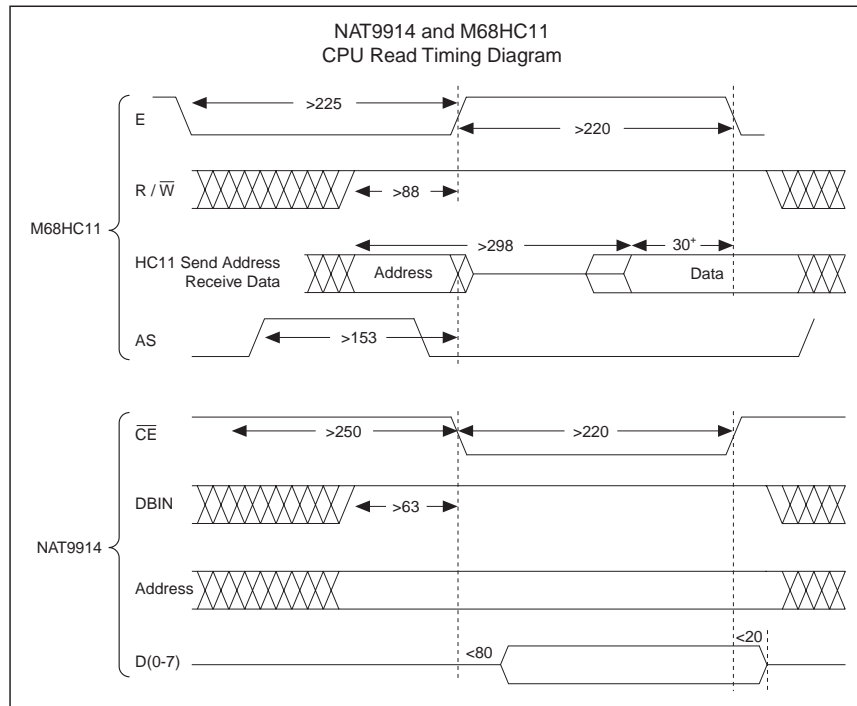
NAT9914 and M68HC11
CPU Read Timing Diagram

M68HC11

E
>225
>220

R / $\overline{W}$
>88

HC11 Send Address
Receive Data
>298
$30^{+}$
Address
Data

AS
>153

NAT9914

$\overline{CE}$
>250
>220

DBIN
>63

Address

D(0-7)
<80
<20